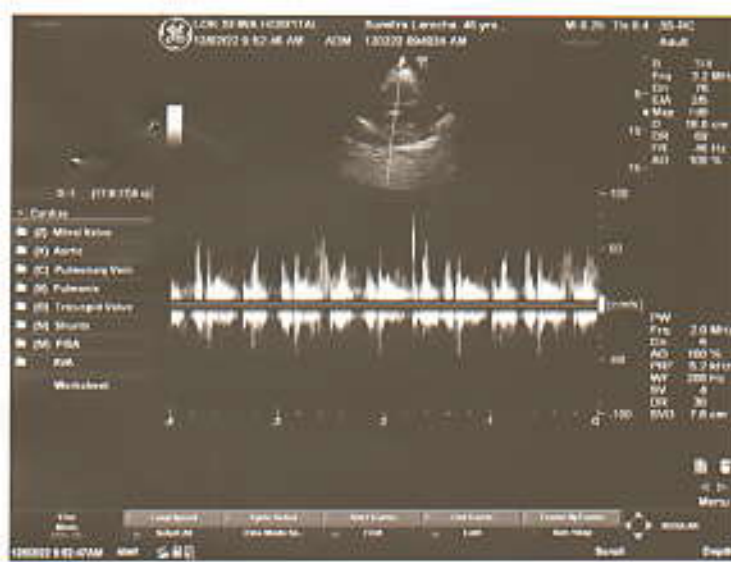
LOK 32 MIA 10300T1AI
12/02/22 8:52:46 AM ADM
Sunitra Lancha, 46 yrs
1202/22 094036 AM
MI 0.25 TIs 0.4 S5-RC
Adult

B 1/4
Frq 3.2 MHz
Gn 76
D/A 3/5
Map 0/D
D 16.0 cm
DR 69
FR 46 Hz
AO 100 %

3:1 [17.9:17.9 s]
Cardiac
(B) Mitral Valve
(R) Aortic
(C) Pulmonary Vein
(N) Pulmonic
(T) Tricuspid Valve
(M) Shunts
(W) PISA
RVA
Worksheet

-100
-50
[cm/s]
-50
-100

PW
Frq 2.0 MHz
Gn 4
AO 100 %
PRF 5.2 kHz
WF 200 Hz
SV 4
DR 36
SVD 7.8 cm

Menu

Scroll
Depth
12/02/22 8:52:47AM